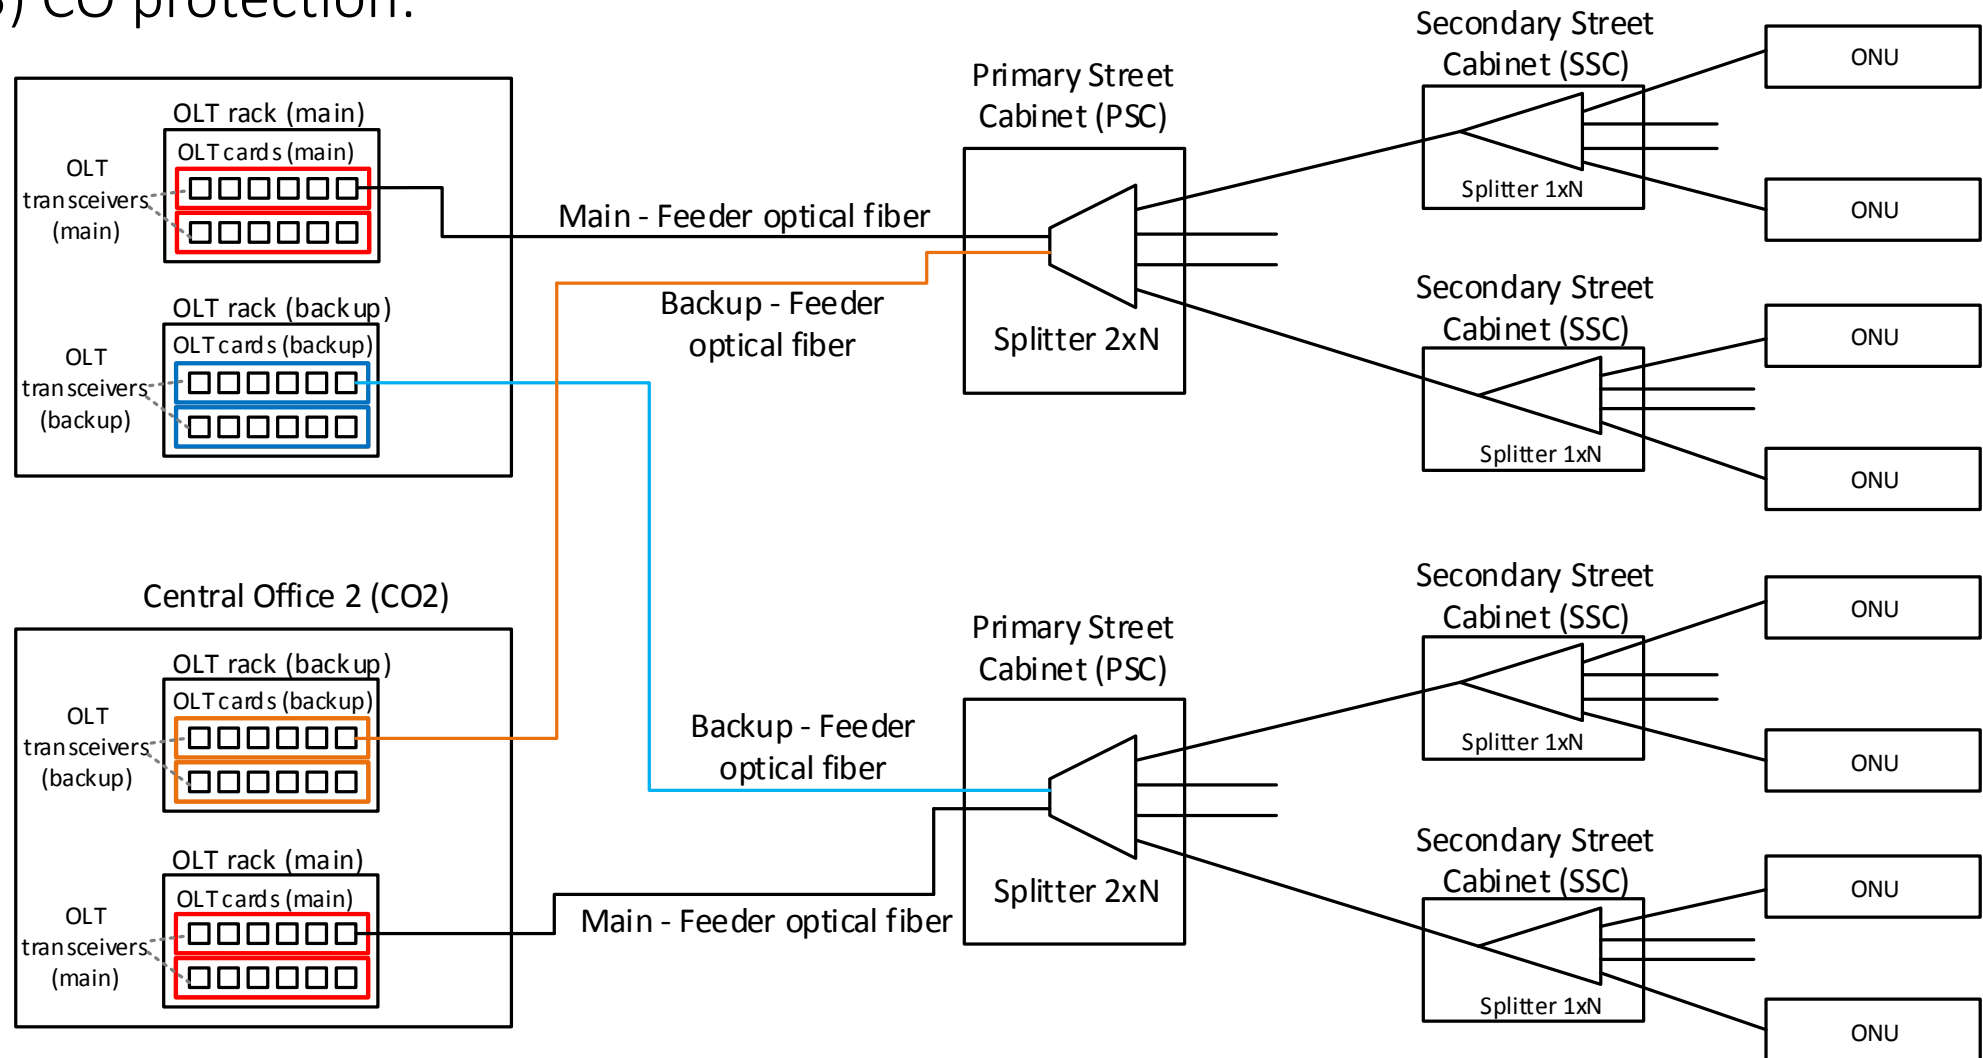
) CO protection:

OLT rack (main)
OLT cards (main)
OLT transceivers (main)

OLT rack (backup)
OLT cards (backup)
OLT transceivers (backup)

Main - Feeder optical fiber

Backup - Feeder optical fiber

Primary Street Cabinet (PSC)
Splitter 2xN

Secondary Street Cabinet (SSC)
Splitter 1xN
ONU
ONU

Secondary Street Cabinet (SSC)
Splitter 1xN
ONU
ONU

Central Office 2 (CO2)

OLT rack (backup)
OLT cards (backup)
OLT transceivers (backup)

OLT rack (main)
OLT cards (main)
OLT transceivers (main)

Backup - Feeder optical fiber

Main - Feeder optical fiber

Primary Street Cabinet (PSC)
Splitter 2xN

Secondary Street Cabinet (SSC)
Splitter 1xN
ONU
ONU

Secondary Street Cabinet (SSC)
Splitter 1xN
ONU
ONU